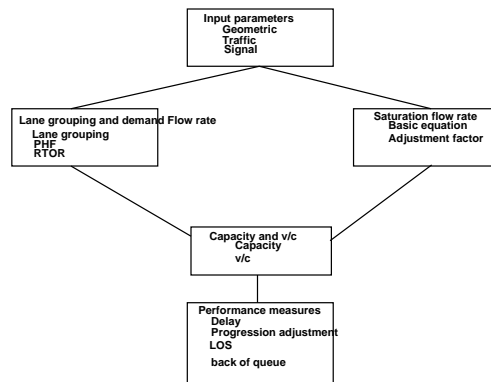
Input parameters
Geometric
Traffic
Signal

Lane grouping and demand Flow rate
Lane grouping
PHF
RTOR

Saturation flow rate
Basic equation
Adjustment factor

Capacity and v/c
Capacity
v/c

Performance measures
Delay
Progression adjustment
LOS
back of queue